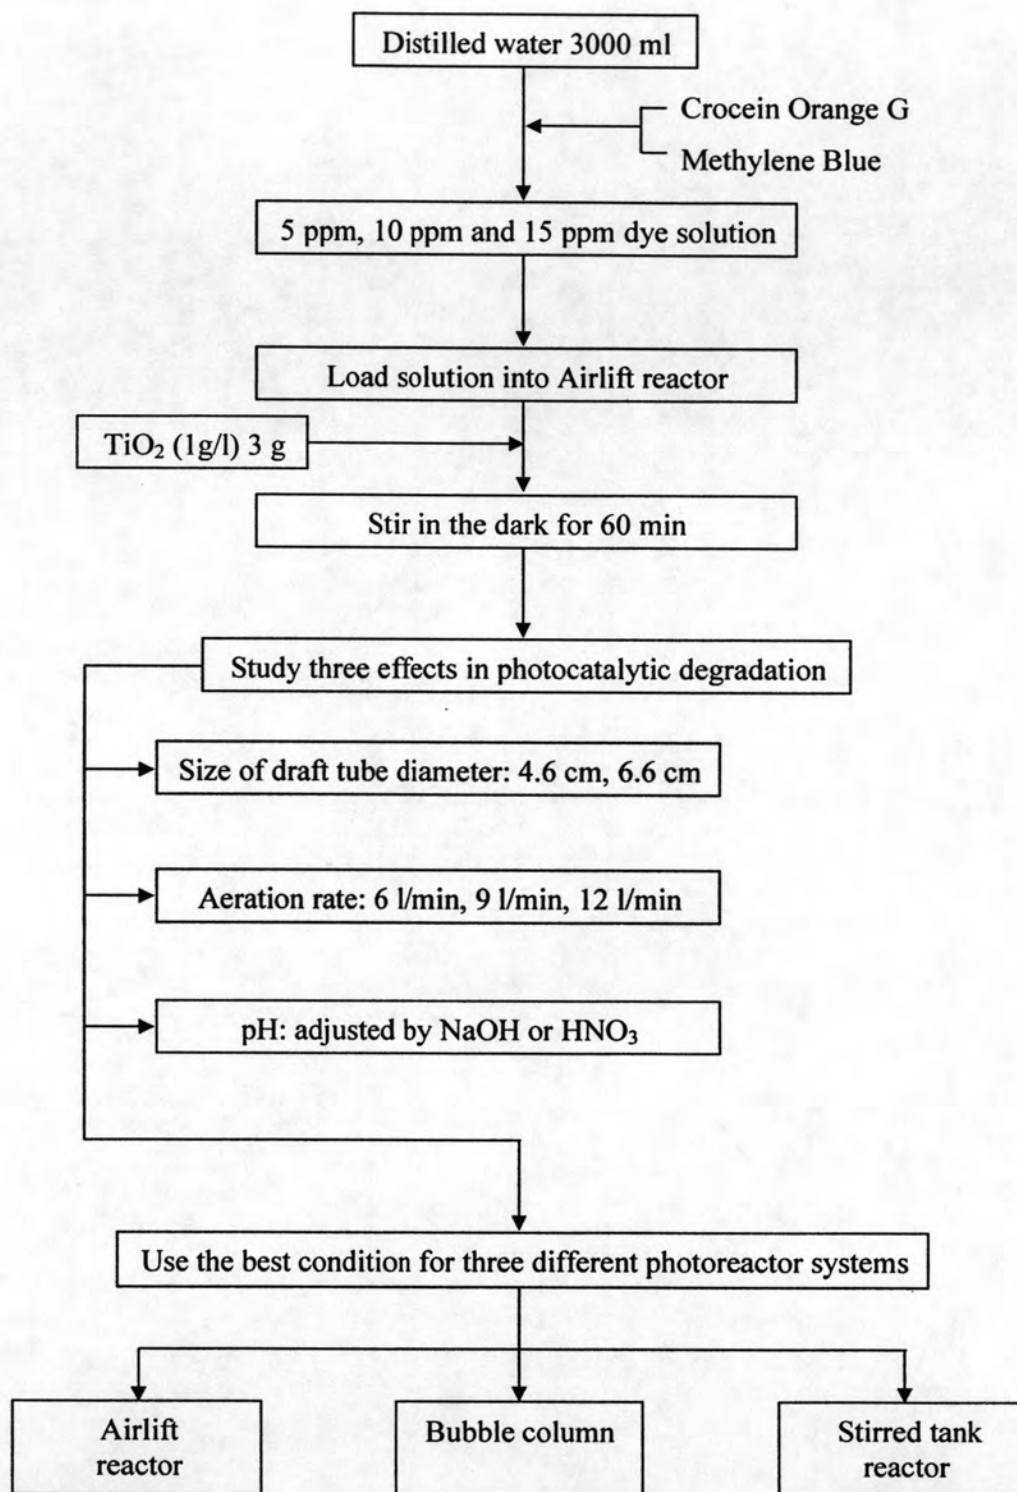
Distilled water 3000 ml

Crocein Orange G

Methylene Blue

5 ppm, 10 ppm and 15 ppm dye solution

Load solution into Airlift reactor

$TiO_2$ (1g/l) 3 g

Stir in the dark for 60 min

Study three effects in photocatalytic degradation

Size of draft tube diameter: 4.6 cm, 6.6 cm

Aeration rate: 6 l/min, 9 l/min, 12 l/min

pH: adjusted by NaOH or $HNO_3$

Use the best condition for three different photoreactor systems

Airlift reactor

Bubble column

Stirred tank reactor